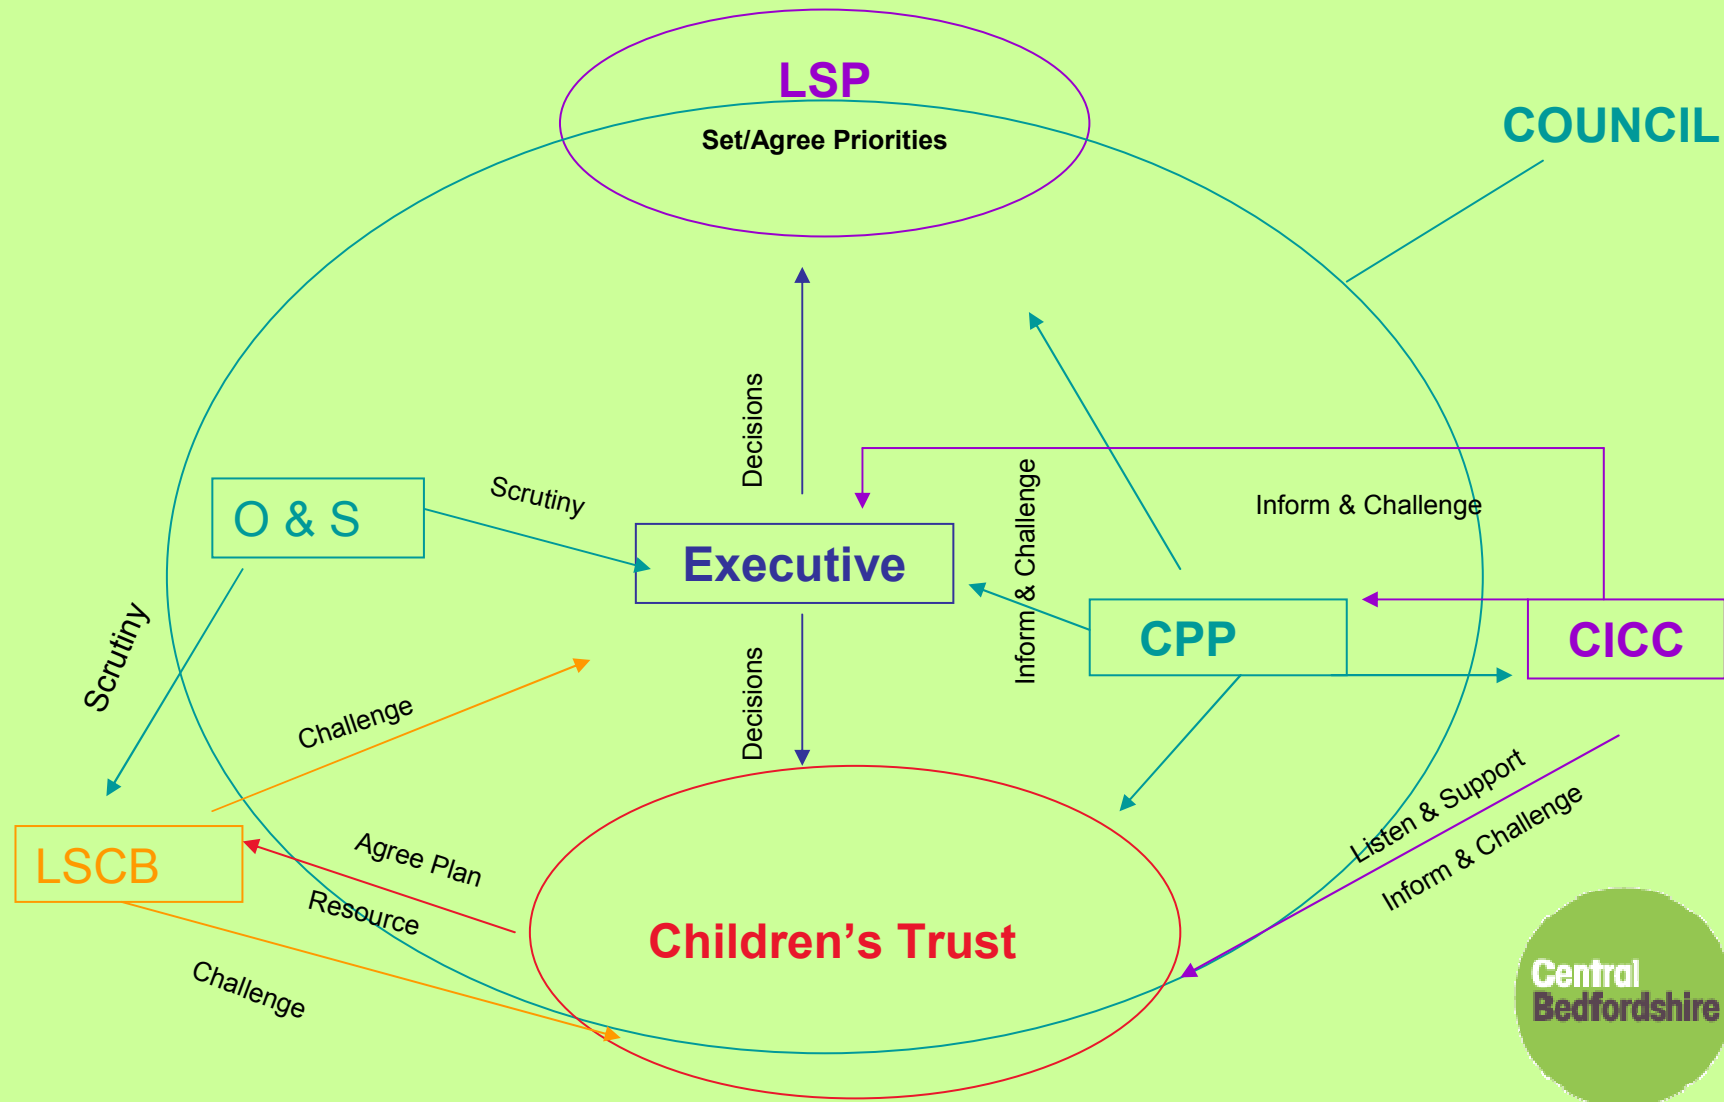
LSP
Set/Agree Priorities

COUNCIL

Decisions

Inform & Challenge

Inform & Challenge

O & S

Scrutiny

Executive

CPP

CICC

Scrutiny

Challenge

Decisions

Listen & Support

Inform & Challenge

LSCB

Agree Plan

Resource

Children's Trust

Challenge

Central Bedfordshire